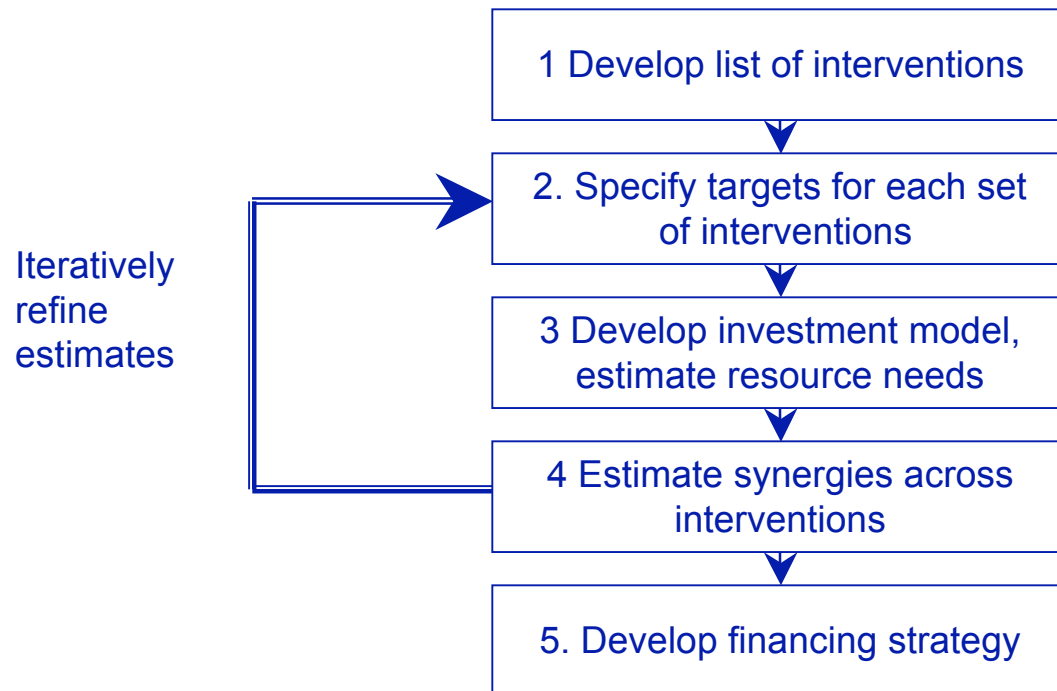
1 Develop list of interventions

2. Specify targets for each set of interventions

Iteratively refine estimates

3 Develop investment model, estimate resource needs

4 Estimate synergies across interventions

5. Develop financing strategy